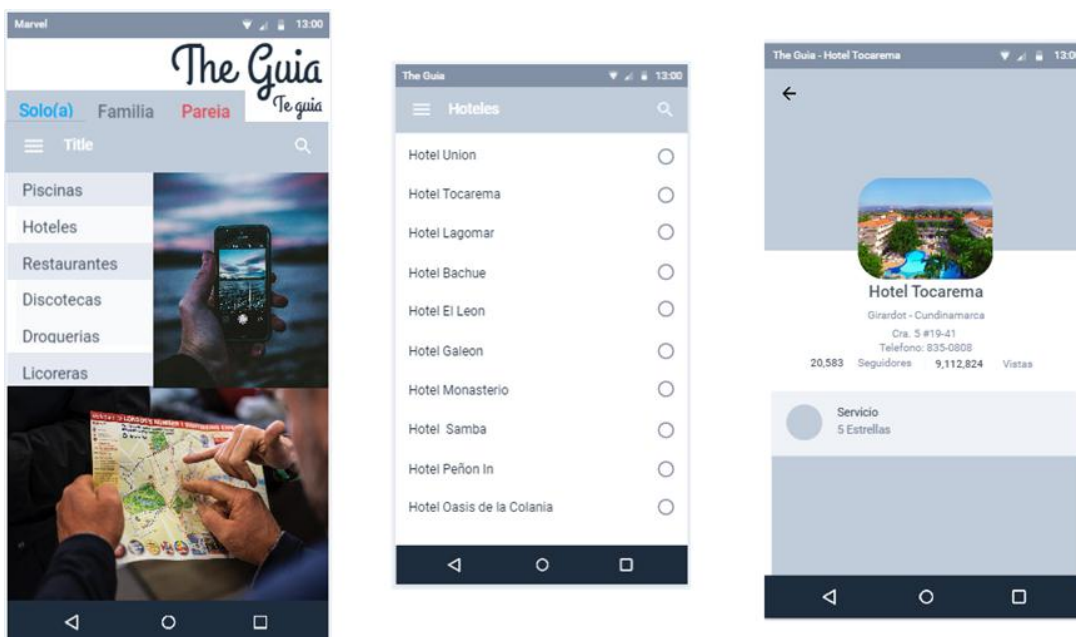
Marvel 13:00

The Guia
Te guia

Solo(a) Familia Pareia

Title

Piscinas
Hoteles
Restaurantes
Discotecas
Droguerias
Licoreras

The Guia 13:00

Hoteles

Hotel Union
Hotel Tocarema
Hotel Lagomar
Hotel Bachue
Hotel El Leon
Hotel Galeon
Hotel Monasterio
Hotel Samba
Hotel Peñon In
Hotel Oasis de la Colania

The Guia - Hotel Tocarema 13:00

Hotel Tocarema
Girardot - Cundinamarca
Cra. 5 #19-41
Telefono: 835-0808
20,583 Seguidores 9,112,824 Vistas

Servicio
5 Estrellas